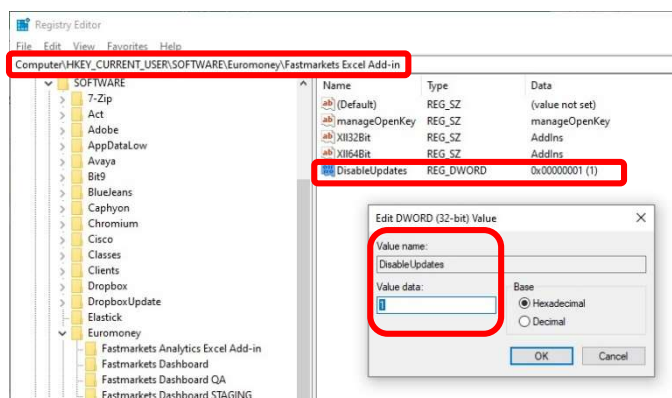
Registry Editor

File Edit View Favorites Help

Computer\HKEY_CURRENT_USER\SOFTWARE\Euromoney\Fastmarkets Excel Add-in

SOFTWARE
7-Zip
Act
Adobe
AppDataLow
Avaya
Bit9
BlueJeans
Caphyon
Chromium
Cisco
Classes
Clients
Dropbox
DropboxUpdate
Elastick
Euromoney
Fastmarkets Analytics Excel Add-in
Fastmarkets Dashboard
Fastmarkets Dashboard QA
Fastmarkets Dashboard STAGING

| Name | Type | Data |
|---|---|---|
| (Default) | REG_SZ | (value not set) |
| manageOpenKey | REG_SZ | manageOpenKey |
| XII32Bit | REG_SZ | AddIns |
| XII64Bit | REG_SZ | AddIns |
| DisableUpdates | REG_DWORD | 0x00000001 (1) |

Edit DWORD (32-bit) Value

Value name:
DisableUpdates

Value data:
1

Base
Hexadecimal
Decimal

OK
Cancel